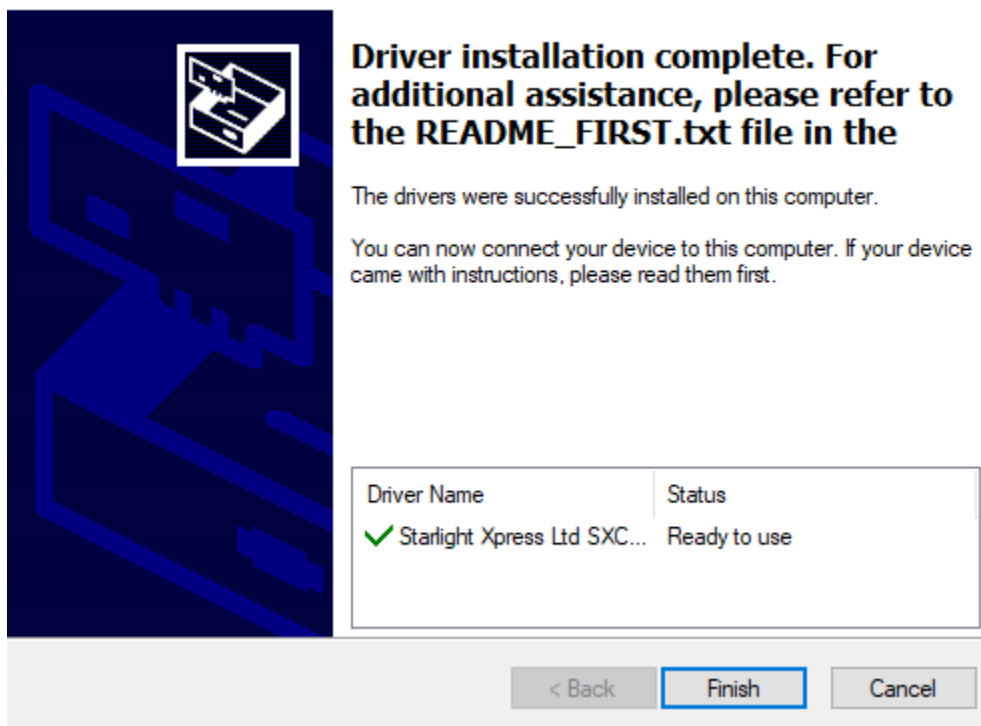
Driver installation complete. For additional assistance, please refer to the README_FIRST.txt file in the

The drivers were successfully installed on this computer.

You can now connect your device to this computer. If your device came with instructions, please read them first.

| Driver Name | Status |
|---|---|
| Starlight Xpress Ltd SXC... | Ready to use |

< Back Finish Cancel